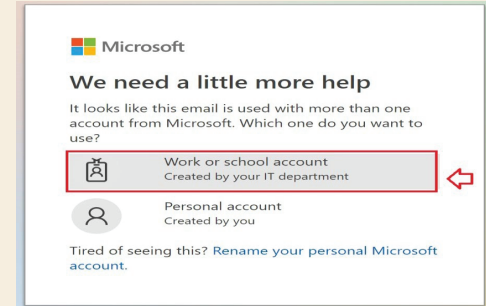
Microsoft

We need a little more help

It looks like this email is used with more than one account from Microsoft. Which one do you want to use?

Work or school account
Created by your IT department

Personal account
Created by you

Tired of seeing this? Rename your personal Microsoft account.